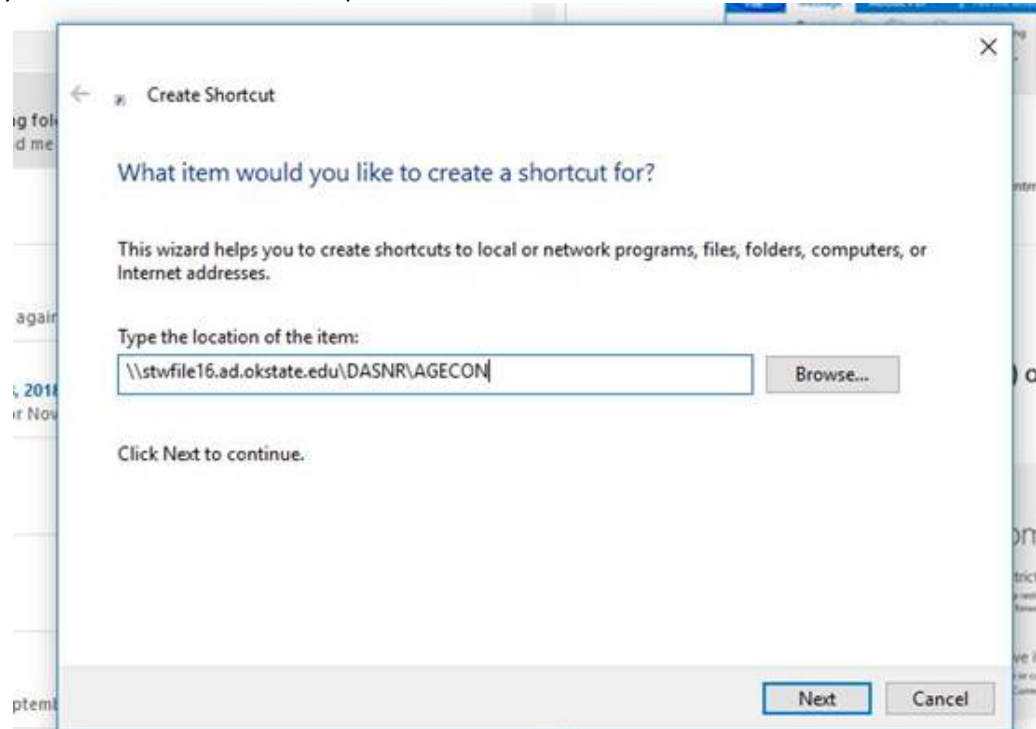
Create Shortcut

What item would you like to create a shortcut for?

This wizard helps you to create shortcuts to local or network programs, files, folders, computers, or Internet addresses.

Type the location of the item:

\\stwfile16.ad.okstate.edu\DASNR\AGECON

Browse...

Click Next to continue.

Next

Cancel